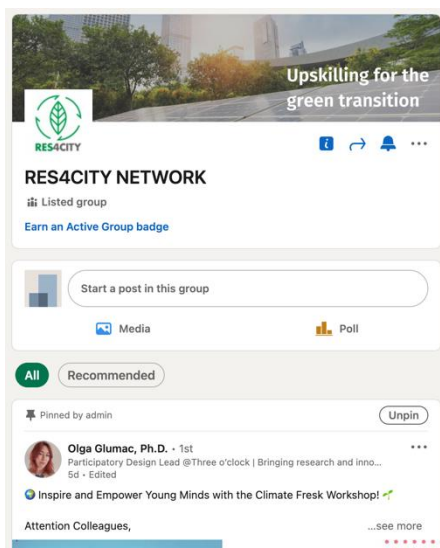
Upskilling for the green transition

RES4CITY

RES4CITY NETWORK

Listed group

Earn an Active Group badge

Start a post in this group

Media

Poll

All

Recommended

Pinned by admin

Unpin

Olga Glumac, Ph.D. • 1st

Participatory Design Lead @Three o'clock | Bringing research and inno...

5d • Edited

🌍 Inspire and Empower Young Minds with the Climate Fresk Workshop! 🌱

Attention Colleagues,

...see more